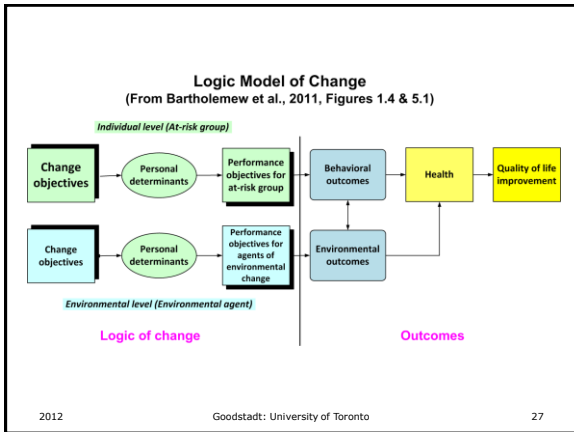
Logic Model of Change
(From Bartholemew et al., 2011, Figures 1.4 & 5.1)

Individual level (At-risk group)

Change objectives

Personal determinants

Performance objectives for at-risk group

Behavioral outcomes

Health

Quality of life improvement

Change objectives

Personal determinants

Performance objectives for agents of environmental change

Environmental outcomes

Environmental level (Environmental agent)

Logic of change

Outcomes

2012

Goodstadt: University of Toronto

27